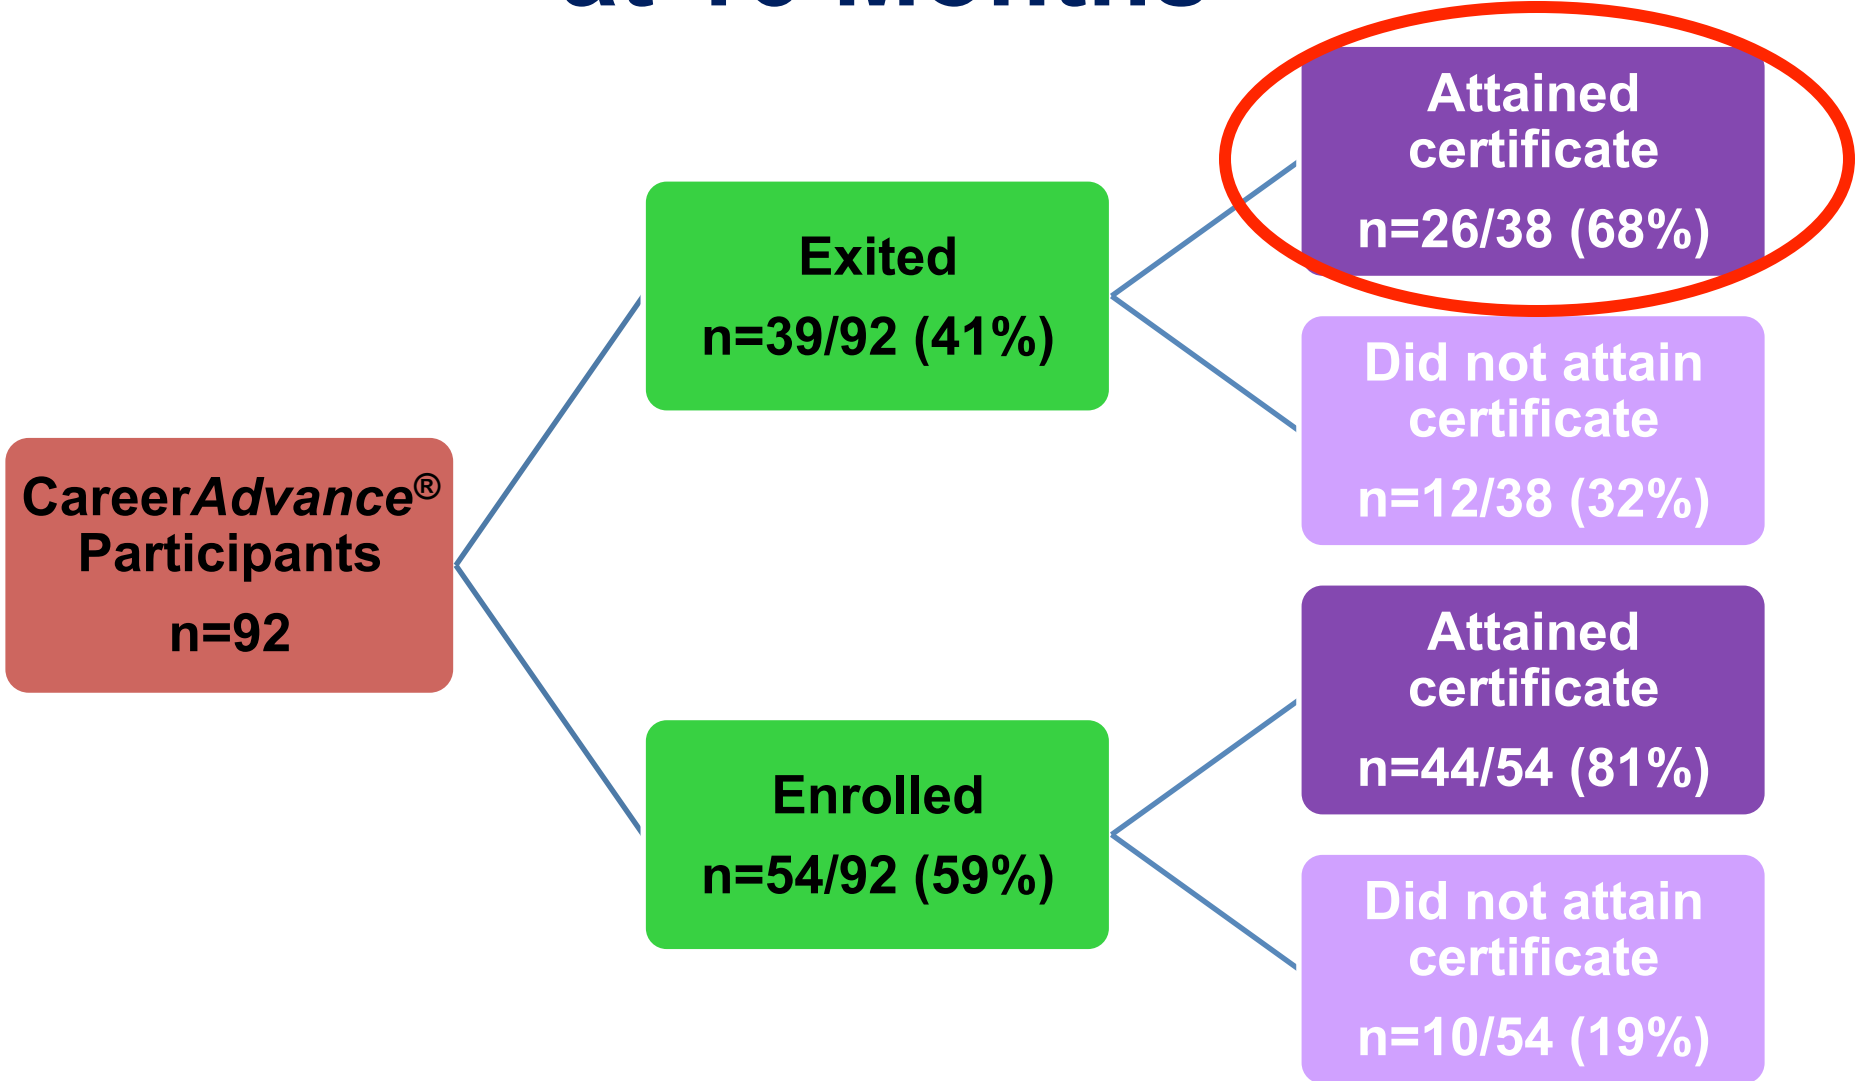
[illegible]

CareerAdvance® Participants
n=92

Exited
n=39/92 (41%)

Enrolled
n=54/92 (59%)

Attained certificate
n=26/38 (68%)

Did not attain certificate
n=12/38 (32%)

Attained certificate
n=44/54 (81%)

Did not attain certificate
n=10/54 (19%)